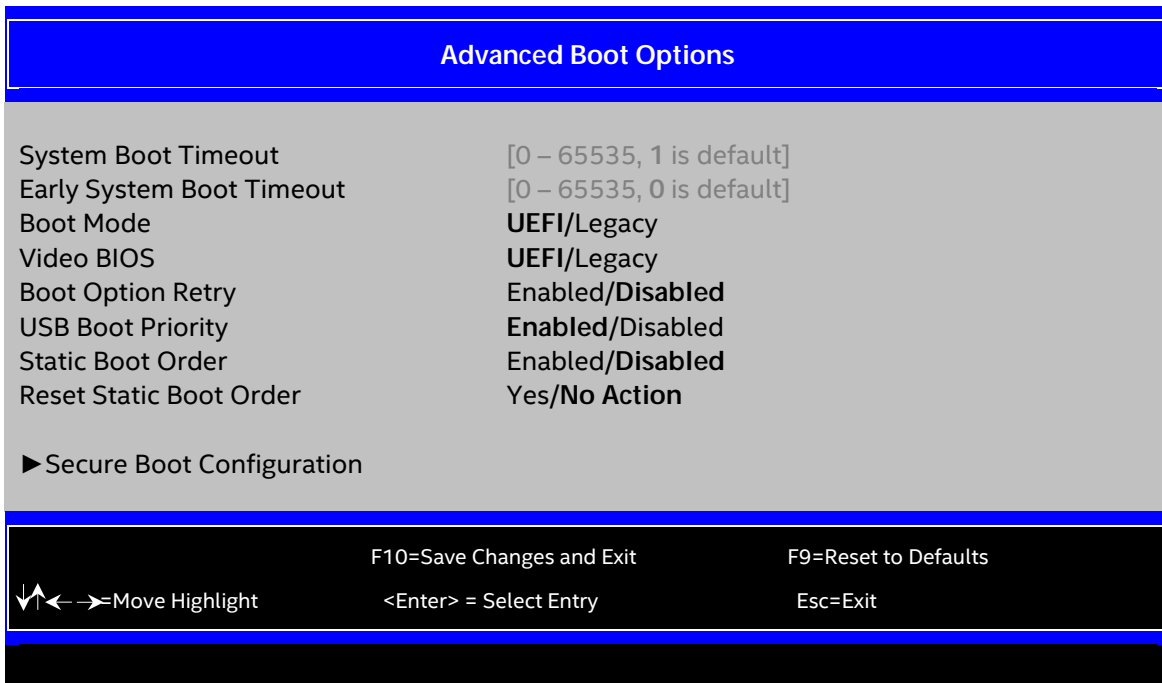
Advanced Boot Options

System Boot Timeout [0 – 65535, 1 is default]
Early System Boot Timeout [0 – 65535, 0 is default]
Boot Mode UEFI/Legacy
Video BIOS UEFI/Legacy
Boot Option Retry Enabled/Disabled
USB Boot Priority Enabled/Disabled
Static Boot Order Enabled/Disabled
Reset Static Boot Order Yes/No Action

►Secure Boot Configuration

F10=Save Changes and Exit F9=Reset to Defaults
↓↑←→=Move Highlight <Enter> = Select Entry Esc=Exit